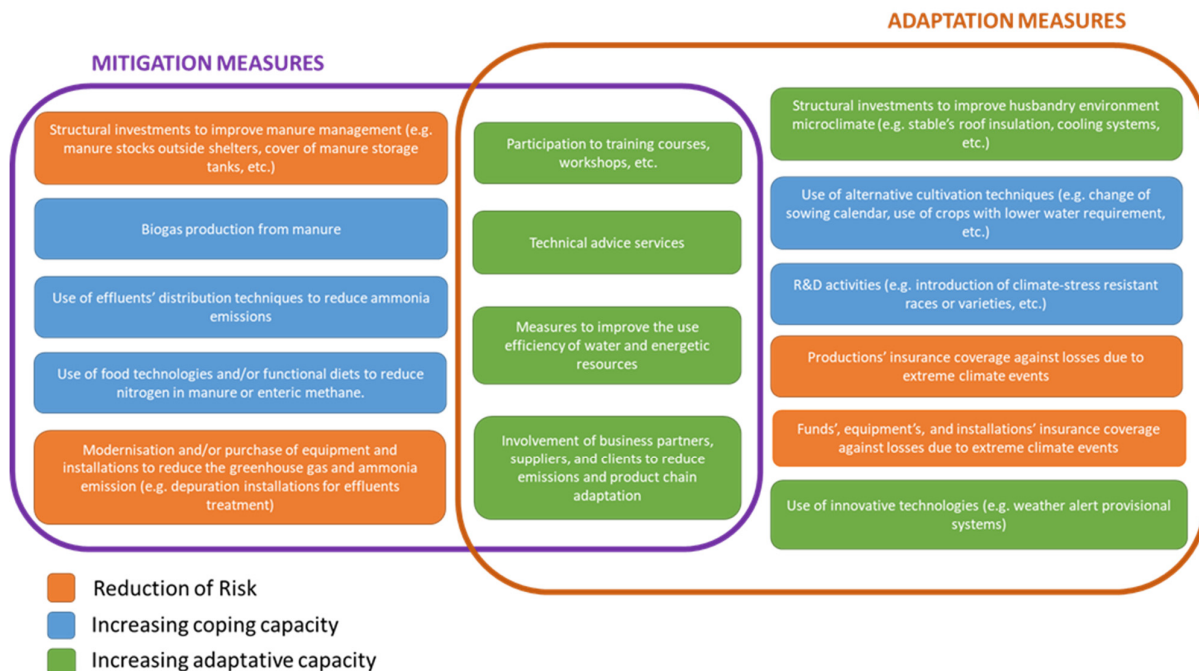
ADAPTATION MEASURES

MITIGATION MEASURES

Structural investments to improve manure management (e.g. manure stocks outside shelters, cover of manure storage tanks, etc.)

Biogas production from manure

Use of effluents' distribution techniques to reduce ammonia emissions

Use of food technologies and/or functional diets to reduce nitrogen in manure or enteric methane.

Modernisation and/or purchase of equipment and installations to reduce the greenhouse gas and ammonia emission (e.g. depuration installations for effluents treatment)

Participation to training courses, workshops, etc.

Technical advice services

Measures to improve the use efficiency of water and energetic resources

Involvement of business partners, suppliers, and clients to reduce emissions and product chain adaptation

Structural investments to improve husbandry environment microclimate (e.g. stable's roof insulation, cooling systems, etc.)

Use of alternative cultivation techniques (e.g. change of sowing calendar, use of crops with lower water requirement, etc.)

R&D activities (e.g. introduction of climate-stress resistant races or varieties, etc.)

Productions' insurance coverage against losses due to extreme climate events

Funds', equipment's, and installations' insurance coverage against losses due to extreme climate events

Use of innovative technologies (e.g. weather alert provisional systems)

Reduction of Risk
Increasing coping capacity
Increasing adaptative capacity